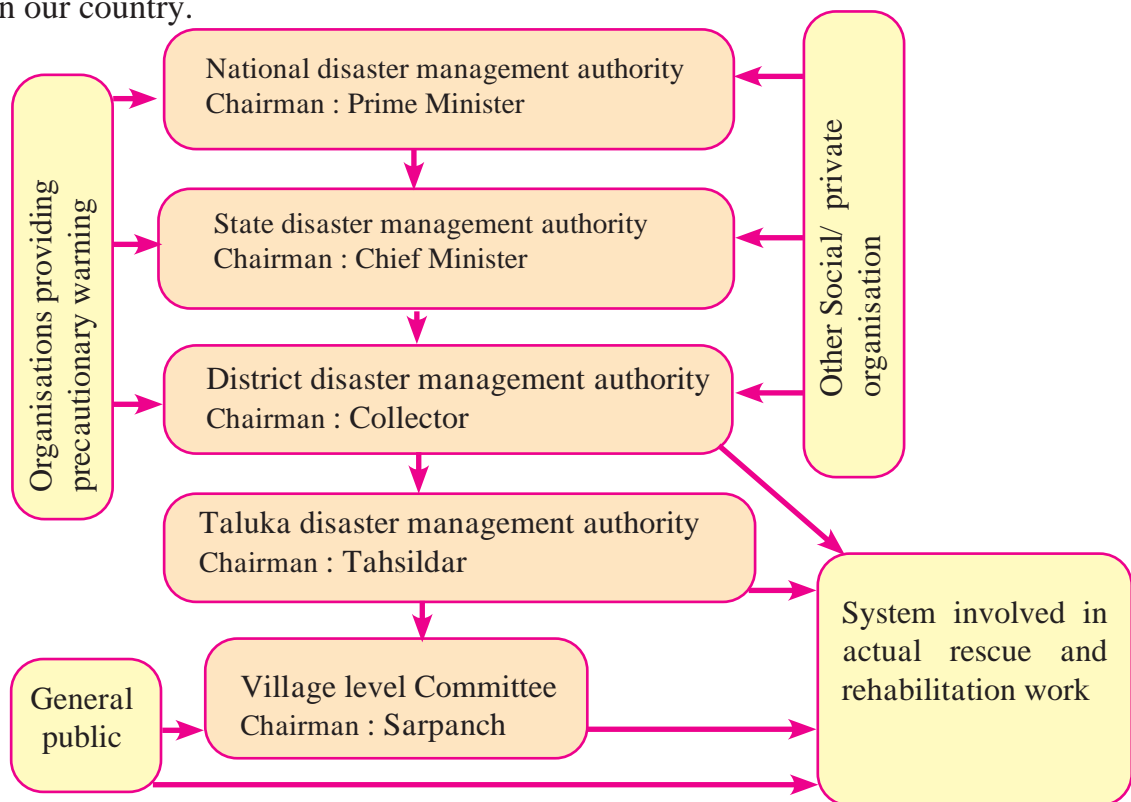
n our country.

Organisations providing precautionary warning

National disaster management authority
Chairman : Prime Minister

State disaster management authority
Chairman : Chief Minister

District disaster management authority
Chairman : Collector

Taluka disaster management authority
Chairman : Tahsildar

Village level Committee
Chairman : Sarpanch

Other Social/ private organisation

General public

System involved in actual rescue and rehabilitation work